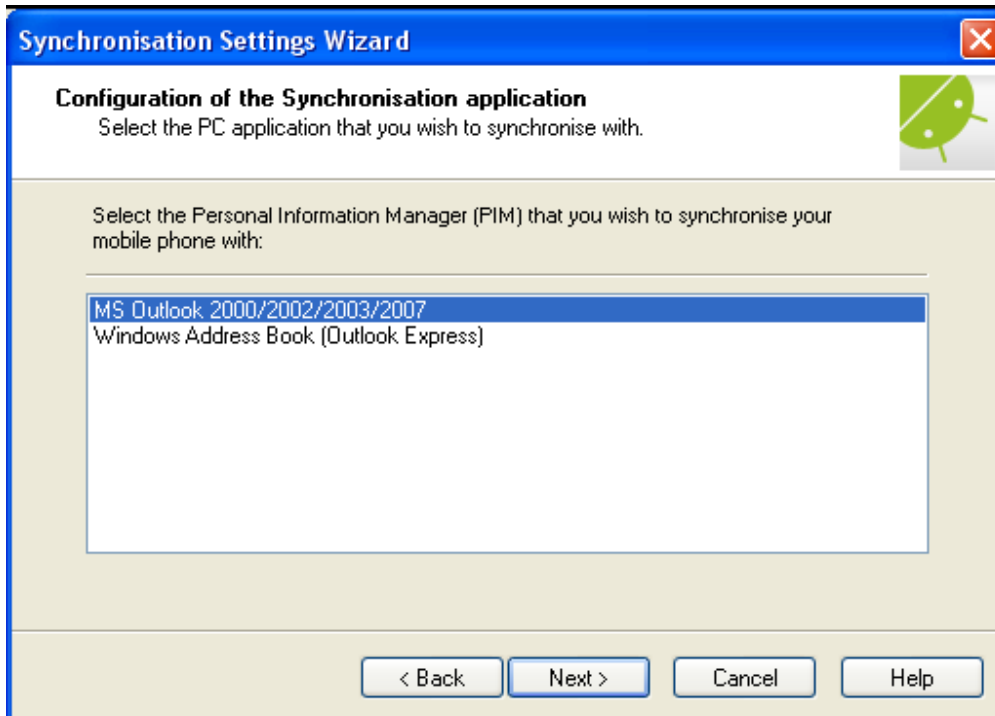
Synchronisation Settings Wizard

Configuration of the Synchronisation application
Select the PC application that you wish to synchronise with.

Select the Personal Information Manager (PIM) that you wish to synchronise your mobile phone with:

MS Outlook 2000/2002/2003/2007
Windows Address Book (Outlook Express)

< Back
Next >
Cancel
Help